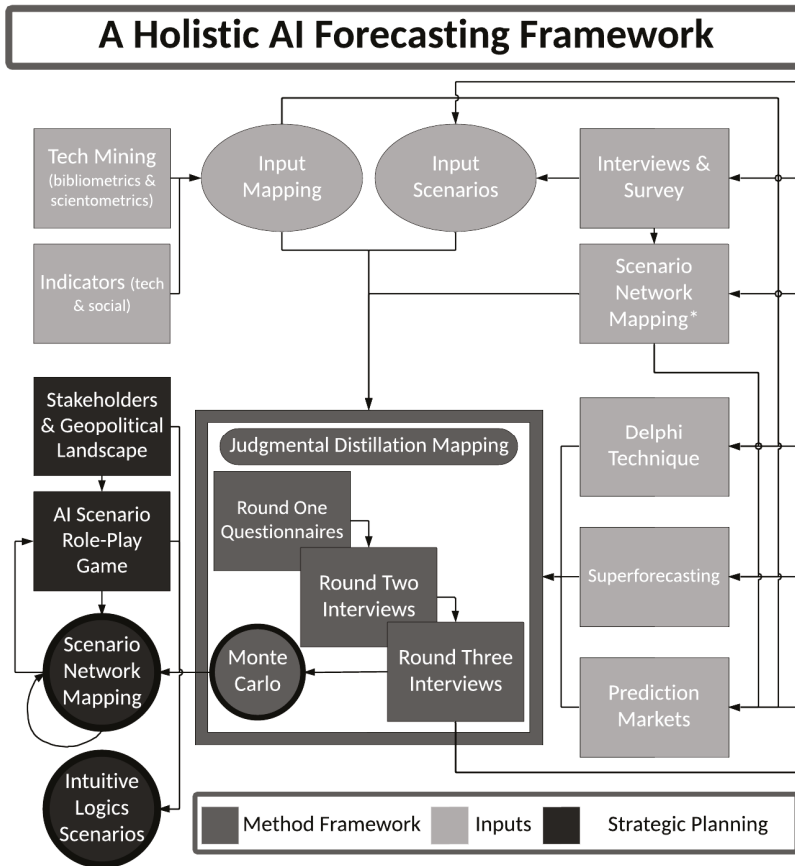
A Holistic AI Forecasting Framework

Tech Mining (bibliometrics & scientometrics)

Indicators (tech & social)

Input Mapping

Input Scenarios

Interviews & Survey

Scenario Network Mapping*

Stakeholders & Geopolitical Landscape

AI Scenario Role-Play Game

Scenario Network Mapping

Intuitive Logics Scenarios

Judgmental Distillation Mapping

Round One Questionnaires

Round Two Interviews

Round Three Interviews

Monte Carlo

Delphi Technique

Superforecasting

Prediction Markets

Method Framework
Inputs
Strategic Planning